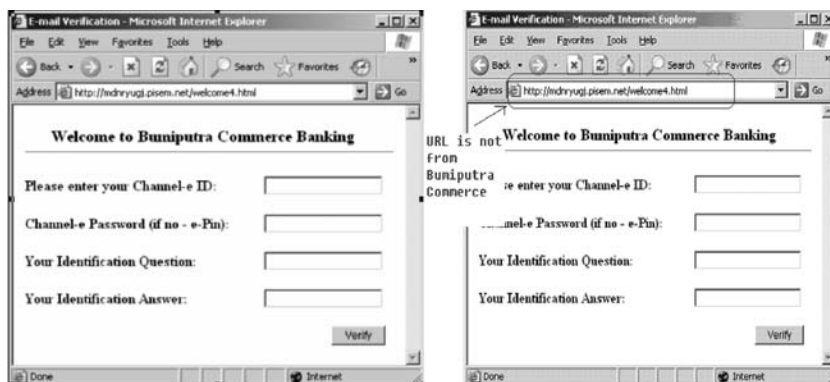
E-mail Verification - Microsoft Internet Explorer

File Edit View Favorites Tools Help

Back Search Favorites

Address http://mdnryugi.pisem.net/welcome4.html Go

Welcome to Buniputra Commerce Banking

Please enter your Channel-e ID:

Channel-e Password (if no - e-Pin):

Your Identification Question:

Your Identification Answer:

Verify

Done Internet

URL is not from Buniputra Commerce

E-mail Verification - Microsoft Internet Explorer

File Edit View Favorites Tools Help

Back Search Favorites

Address http://mdnryugi.pisem.net/welcome4.html Go

Welcome to Buniputra Commerce Banking

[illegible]e enter your Channel-e ID:

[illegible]nel-e Password (if no - e-Pin):

Your Identification Question:

Your Identification Answer:

Verify

Done Internet